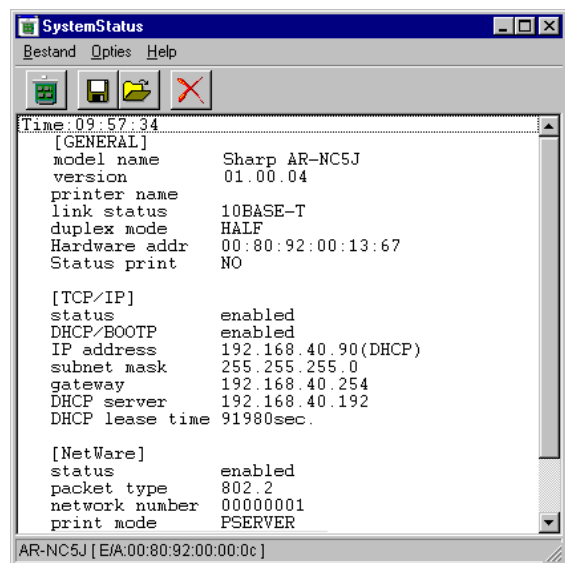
SystemStatus

Bestand Opties Help

Time:09:57:34
[GENERAL]
model name Sharp AR-NC5J
version 01.00.04
printer name
link status 10BASE-T
duplex mode HALF
Hardware addr 00:80:92:00:13:67
Status print NO

[TCP/IP]
status enabled
DHCP/BOOTP enabled
IP address 192.168.40.90(DHCP)
subnet mask 255.255.255.0
gateway 192.168.40.254
DHCP server 192.168.40.192
DHCP lease time 91980sec.

[NetWare]
status enabled
packet type 802.2
network number 00000001
print mode PSERVER

AR-NC5J [ E/A:00:80:92:00:00:0c ]